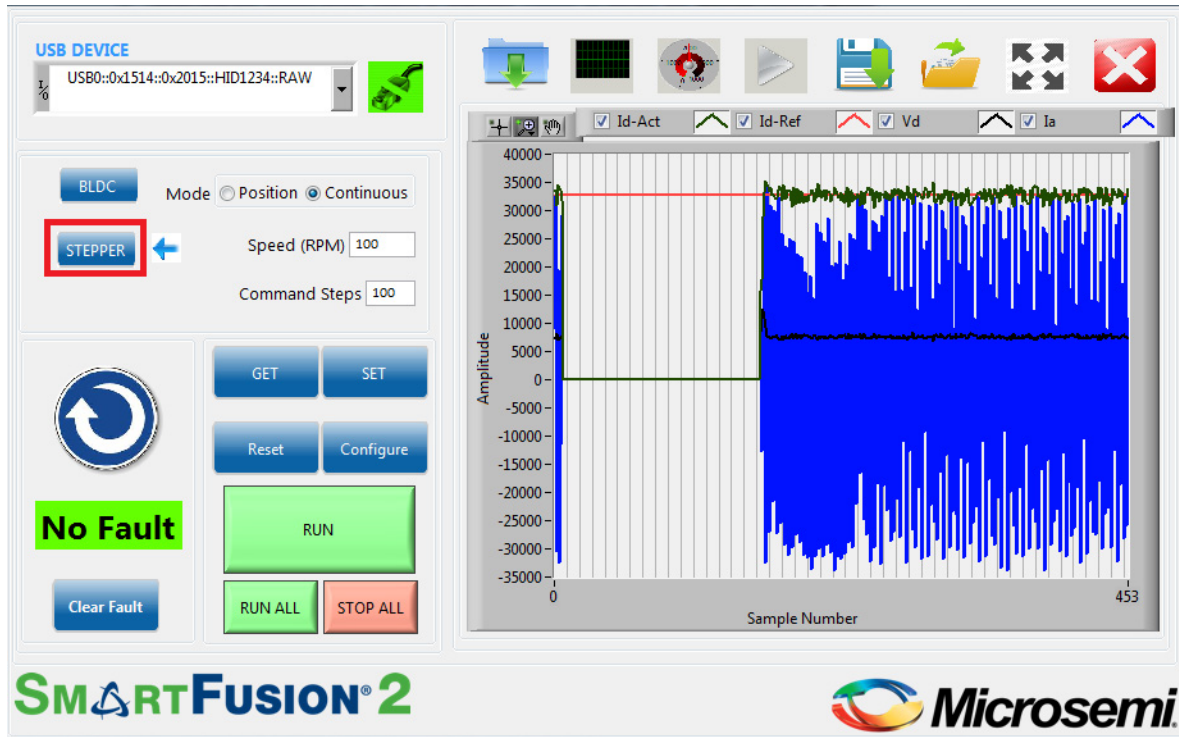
USB DEVICE

USB0::0x1514::0x2015::HID1234::RAW

BLDC

Mode Position Continuous

STEPPER

Speed (RPM) 100

Command Steps 100

GET SET

Reset Configure

No Fault

RUN

Clear Fault

RUN ALL STOP ALL

Id-Act Id-Ref Vd Ia

40000
35000
30000
25000
20000
15000
10000
5000
0
-5000
-10000
-15000
-20000
-25000
-30000
-35000

Amplitude

0 453

Sample Number

SMARTFUSION®2

Microsemi